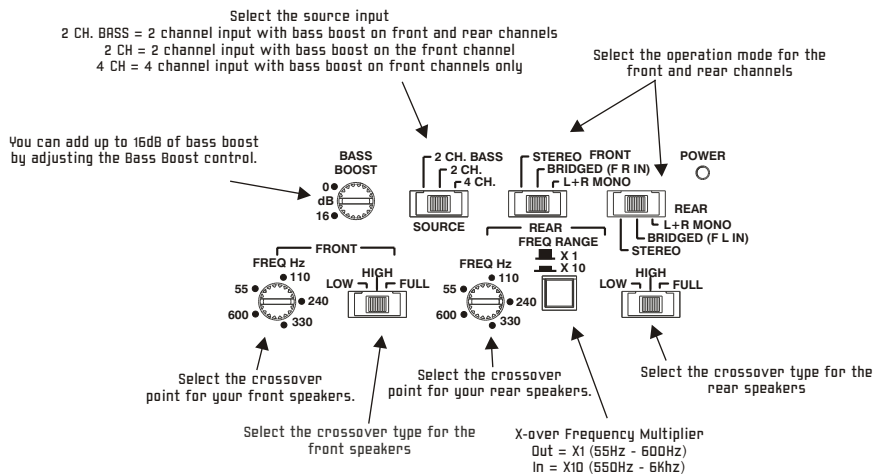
Select the source input
2 CH. BASS = 2 channel input with bass boost on front and rear channels
2 CH = 2 channel input with bass boost on the front channel
4 CH = 4 channel input with bass boost on front channels only

Select the operation mode for the front and rear channels

You can add up to 16dB of bass boost by adjusting the Bass Boost control.

BASS BOOST
0
dB
16

2 CH. BASS
2 CH.
4 CH.
SOURCE

STEREO
FRONT
BRIDGED (F R IN)
L+R MONO

POWER

REAR
L+R MONO
BRIDGED (F L IN)
STEREO

FRONT
FREQ Hz
110
55
240
600
330
LOW
HIGH
FULL

REAR
FREQ RANGE
X 1
X 10

FREQ Hz
110
55
240
600
330

HIGH
LOW
FULL

Select the crossover point for your front speakers.

Select the crossover point for your rear speakers.

Select the crossover type for the rear speakers

Select the crossover type for the front speakers

X-over Frequency Multiplier
Out = X1 (55Hz - 600Hz)
In = X10 (550Hz - 6Khz)